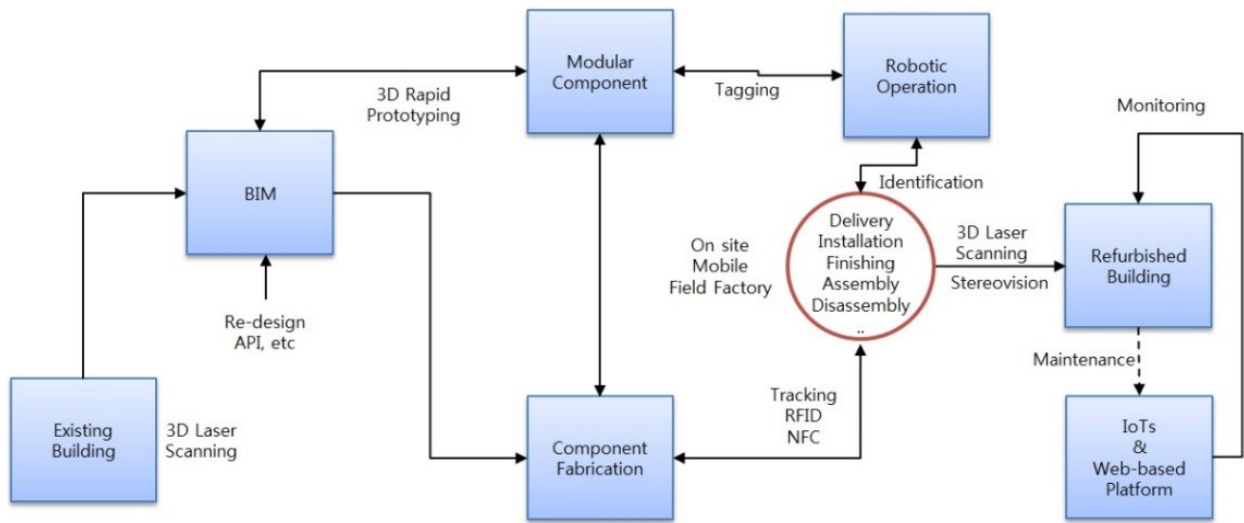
Modular Component

Robotic Operation

Tagging

3D Rapid Prototyping

Monitoring

BIM

Identification

Delivery
Installation
Finishing
Assembly
Disassembly
..

3D Laser Scanning

Stereovision

Refurbished Building

On site
Mobile
Field Factory

Re-design
API, etc

Maintenance

Existing Building

3D Laser Scanning

Component Fabrication

Tracking
RFID
NFC

IoTs
&
Web-based Platform